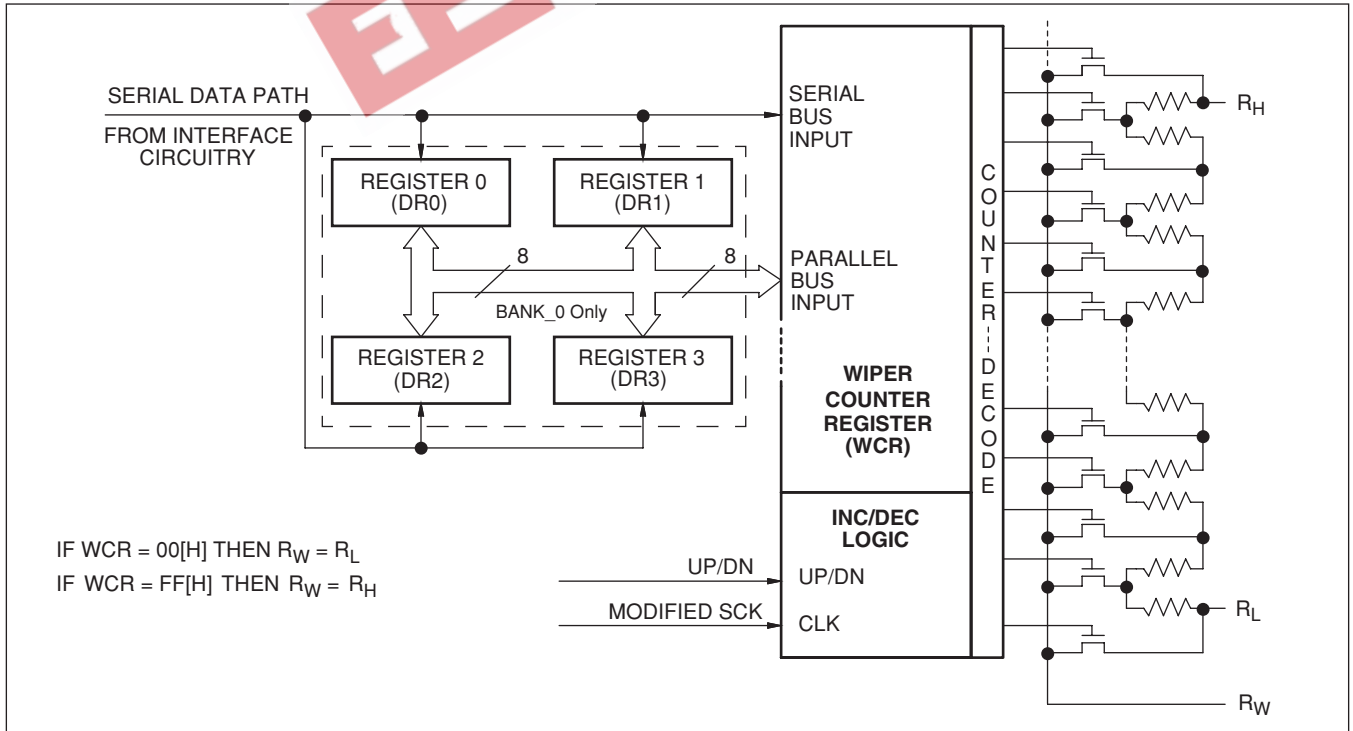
SERIAL DATA PATH

FROM INTERFACE CIRCUITRY

REGISTER 0 (DR0)

REGISTER 1 (DR1)

8

8

BANK_0 Only

REGISTER 2 (DR2)

REGISTER 3 (DR3)

SERIAL BUS INPUT

PARALLEL BUS INPUT

WIPER COUNTER REGISTER (WCR)

INC/DEC LOGIC

UP/DN

CLK

C O U N T E R — D E C O D E

$R_H$

$R_L$

$R_W$

IF WCR = 00[H] THEN $R_W = R_L$

IF WCR = FF[H] THEN $R_W = R_H$

UP/DN

MODIFIED SCK